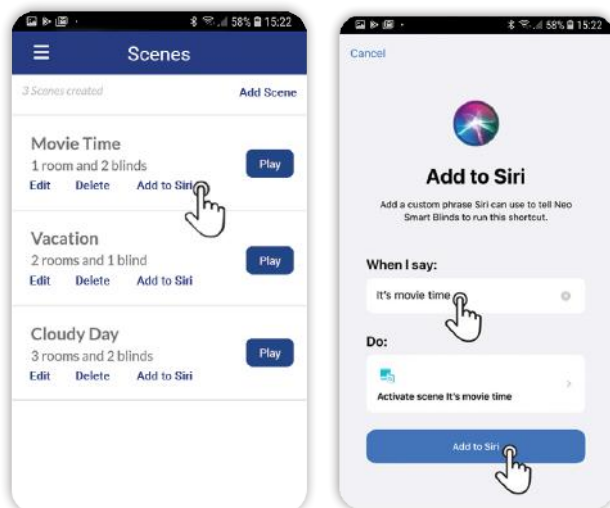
58% 15:22

Scenes

3 Scenes created

Add Scene

Movie Time
1 room and 2 blinds
Edit Delete Add to Siri
Play

Vacation
2 rooms and 1 blind
Edit Delete Add to Siri
Play

Cloudy Day
3 rooms and 2 blinds
Edit Delete Add to Siri
Play

58% 15:22

Cancel

Add to Siri

Add a custom phrase Siri can use to tell Neo Smart Blinds to run this shortcut.

When I say:

It's movie time

Do:

Activate scene It's movie time

Add to Siri